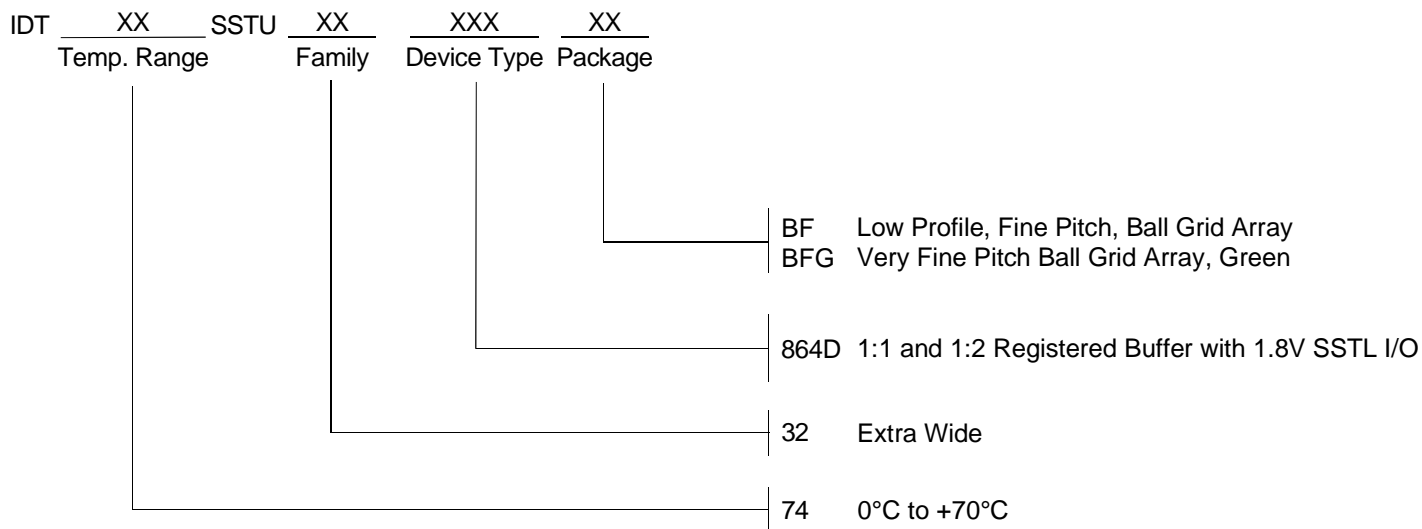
IDT XX SSTU XX XXX XX
Temp. Range Family Device Type Package

BF Low Profile, Fine Pitch, Ball Grid Array
BFG Very Fine Pitch Ball Grid Array, Green

864D 1:1 and 1:2 Registered Buffer with 1.8V SSTL I/O

32 Extra Wide

74 0°C to +70°C